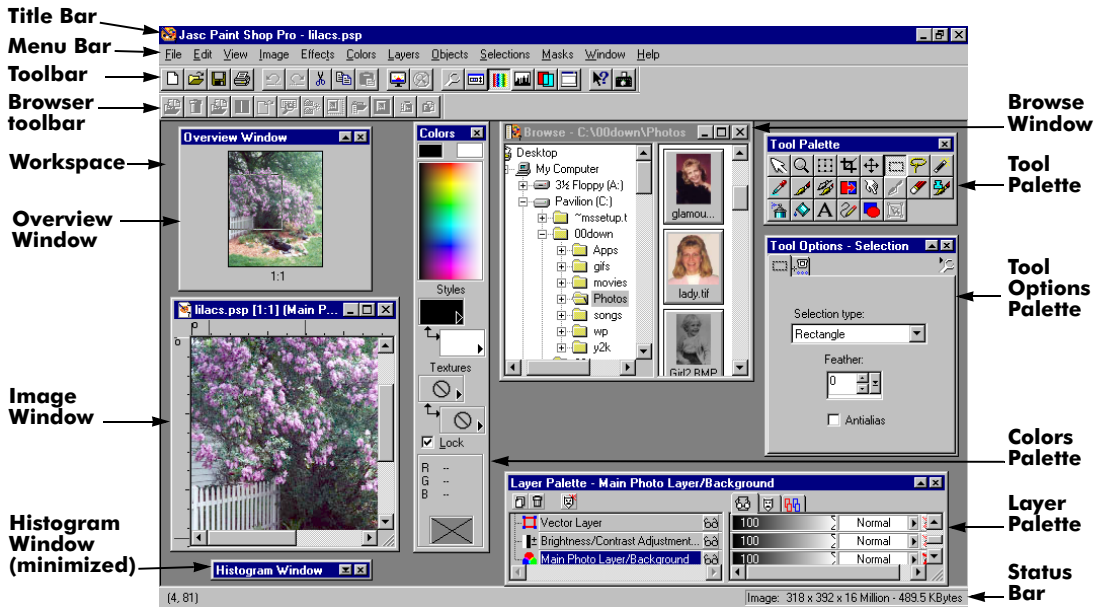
Title Bar
Menu Bar
Toolbar
Browser toolbar
Workspace
Overview Window
Image Window
Histogram Window (minimized)

Jasc Paint Shop Pro - lilacs.psp

File Edit View Image Effects Colors Layers Objects Selections Masks Window Help

Overview Window

1:1

lilacs.psp [1:1] (Main P...

Histogram Window

Colors

Styles

Textures

Lock

R --
G --
B --

Browse - C:\00down\Photos

Desktop
My Computer
3½ Floppy (A:)
Pavilion (C:)
~mssetup.t
00down
Apps
gifs
movies
Photos
songs
wp
y2k

glamou...
lady.tif
Girl2.BMP

Tool Palette

Tool Options - Selection

Selection type:
Rectangle
Feather:
0
Antialias

Layer Palette - Main Photo Layer/Background

Vector Layer
Brightness/Contrast Adjustment...
Main Photo Layer/Background

100 Normal
100 Normal
100 Normal

(4, 81)

Image: 318 x 392 x 16 Million - 489.5 KBytes

Browse Window
Tool Palette
Tool Options Palette
Colors Palette
Layer Palette
Status Bar